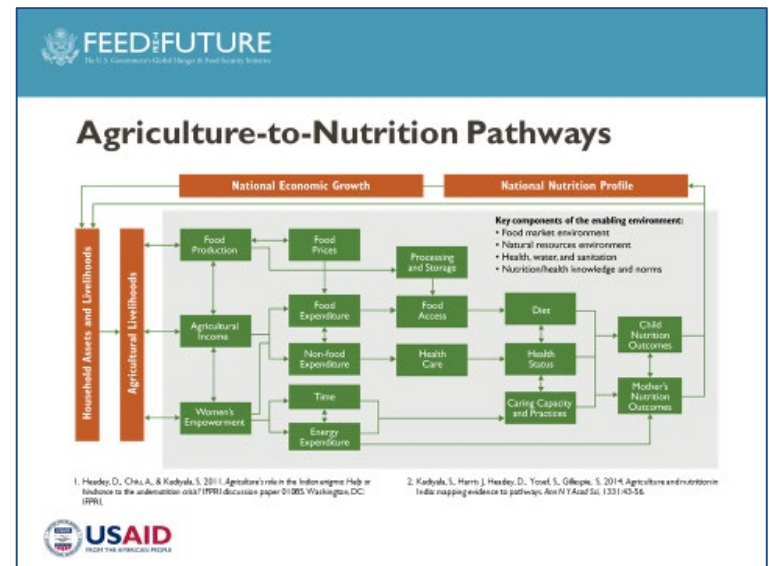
FEED THE FUTURE
The U.S. Government's Global Hunger & Food Security Initiative

Agriculture-to-Nutrition Pathways

National Economic Growth

National Nutrition Profile

Household Assets and Livelihoods

Agricultural Livelihoods

Key components of the enabling environment:
• Food market environment
• Natural resources environment
• Health, water, and sanitation
• Nutrition/health knowledge and norms

Food Production

Food Prices

Processing and Storage

Agricultural Income

Food Expenditure

Food Access

Diet

Child Nutrition Outcomes

Non-food Expenditure

Health Care

Health Status

Mother's Nutrition Outcomes

Women's Empowerment

Time

Caring Capacity and Practices

Energy Expenditure

1. Headey, D., Chiu, A., & Kadiyala, S. 2011. Agriculture's role in the Indian enigma: Help or hindrance to the undernutrition crisis? IFPRI discussion paper 01085. Washington, DC: IFPRI.

2. Kadiyala, S., Harris J., Headey, D., Yosef, S., Gillespie, S. 2014. Agriculture and nutrition in India: mapping evidence to pathways. Ann N Y Acad Sci. 1331:43-56.

USAID
FROM THE AMERICAN PEOPLE